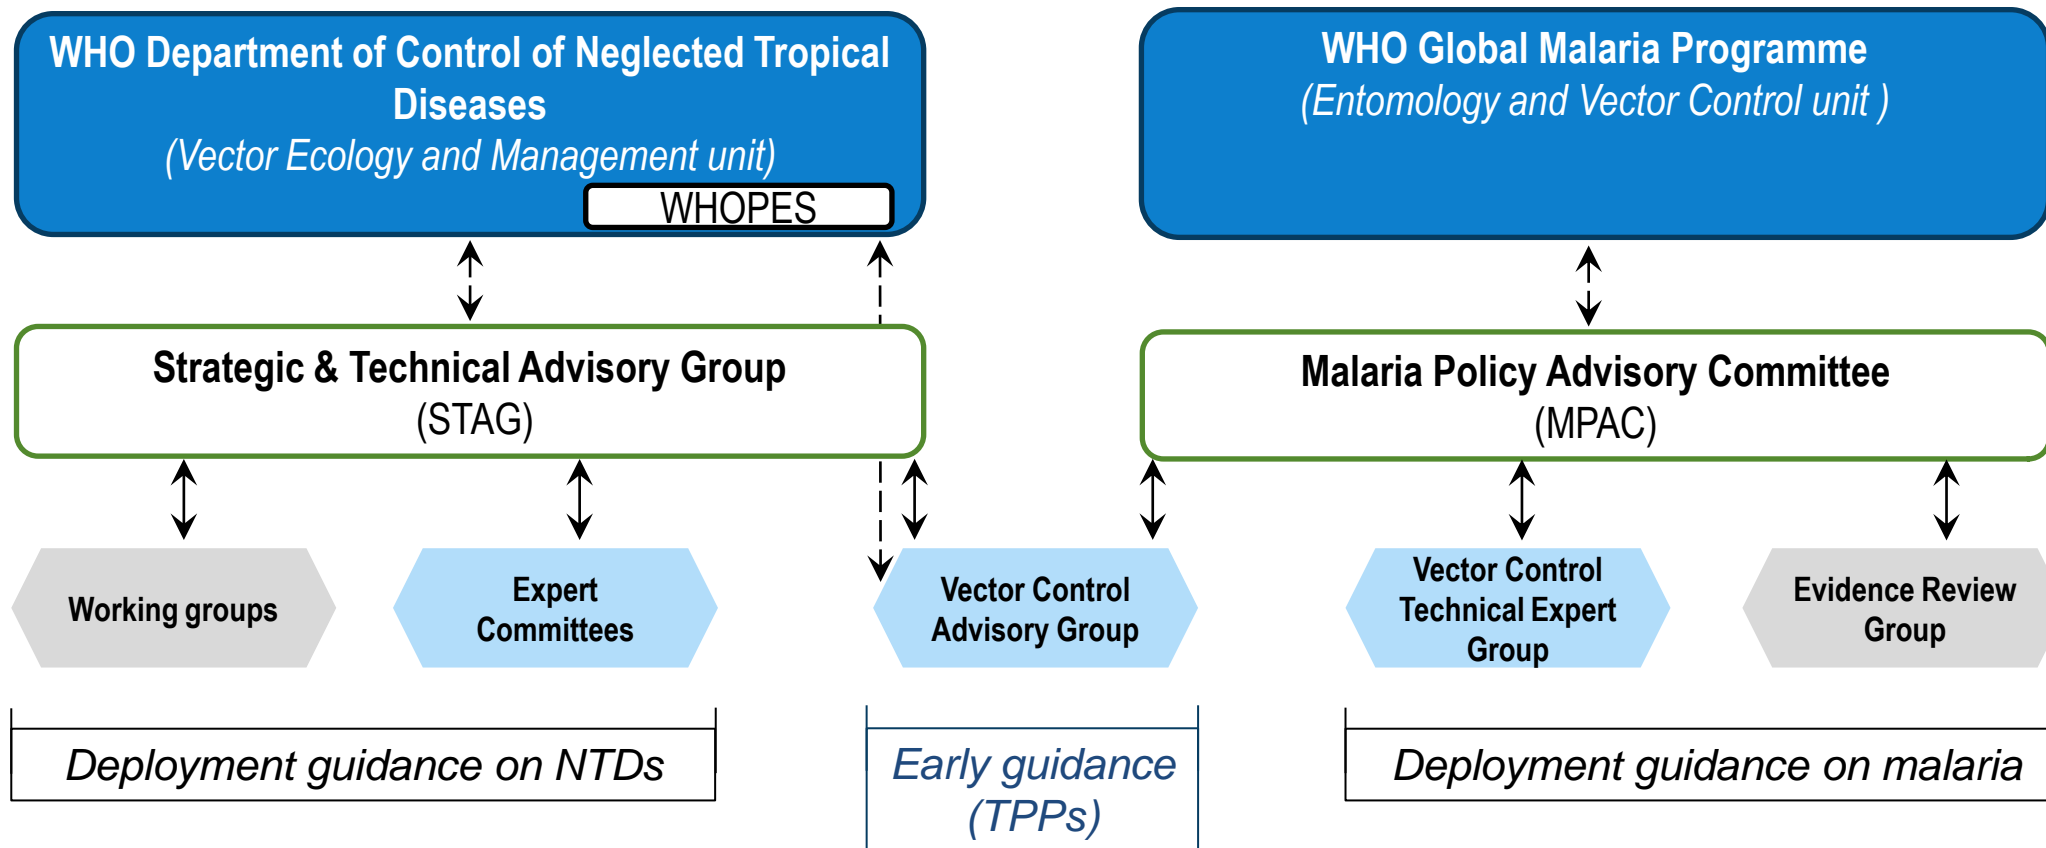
WHO Department of Control of Neglected Tropical Diseases
(Vector Ecology and Management unit)
WHOPES

WHO Global Malaria Programme
(Entomology and Vector Control unit )

Strategic & Technical Advisory Group
(STAG)

Malaria Policy Advisory Committee
(MPAC)

Working groups

Expert Committees

Vector Control Advisory Group

Vector Control Technical Expert Group

Evidence Review Group

Deployment guidance on NTDs

Early guidance (TPPs)

Deployment guidance on malaria